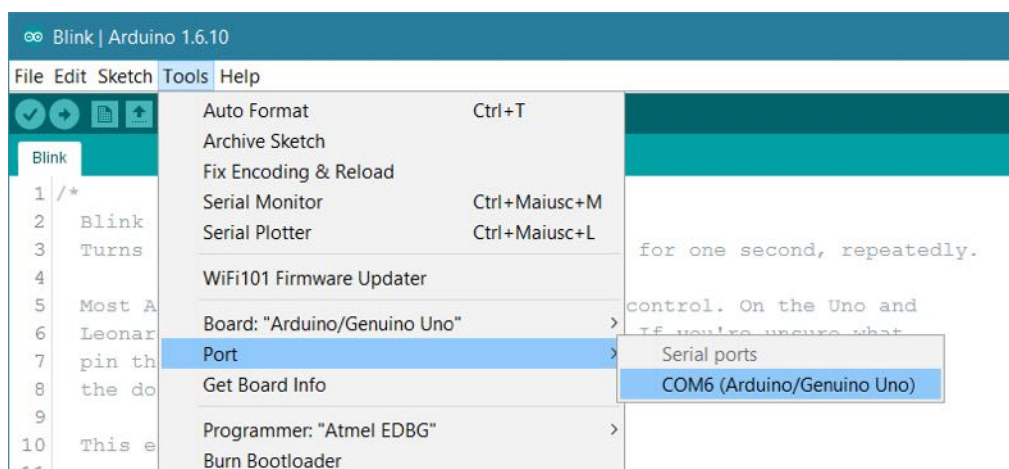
Blink | Arduino 1.6.10

File Edit Sketch Tools Help

Blink

| | |
|---|---|
| 1 | /* |
| 2 | Blink |
| 3 | Turns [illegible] for one second, repeatedly. |
| 4 | |
| 5 | Most A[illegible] control. On the Uno and |
| 6 | Leonar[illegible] If you're unsure what |
| 7 | pin th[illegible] |
| 8 | the do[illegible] |
| 9 | |
| 10 | This e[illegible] |

Auto Format Ctrl+T
Archive Sketch
Fix Encoding & Reload
Serial Monitor Ctrl+Maiusc+M
Serial Plotter Ctrl+Maiusc+L
WiFi101 Firmware Updater
Board: "Arduino/Genuino Uno"
Port
Get Board Info
Programmer: "Atmel EDBG"
Burn Bootloader

Serial ports
COM6 (Arduino/Genuino Uno)